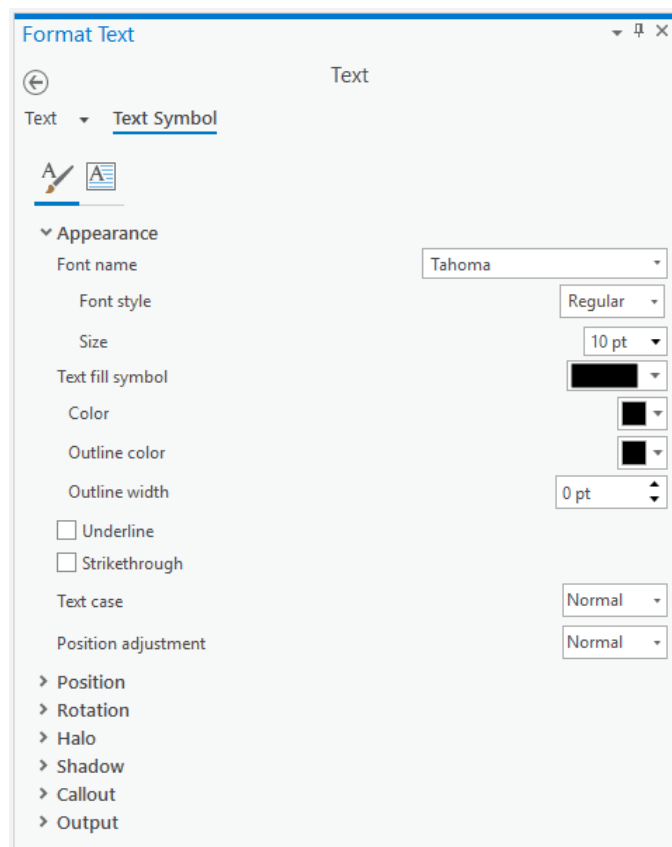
Format Text

Text

Text Text Symbol

Appearance

Font name Tahoma

Font style Regular

Size 10 pt

Text fill symbol

Color

Outline color

Outline width 0 pt

Underline

Strikethrough

Text case Normal

Position adjustment Normal

Position

Rotation

Halo

Shadow

Callout

Output